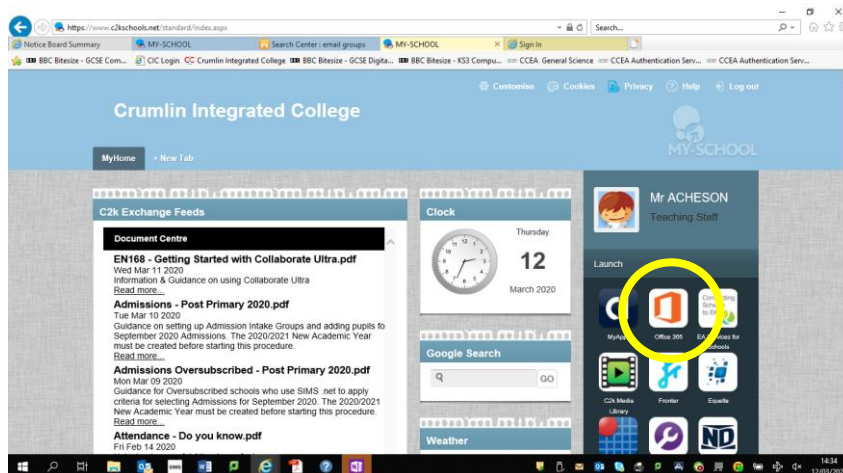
https://www.c2kschools.net/standard/index.aspx

Search...

Notice Board Summary | MY-SCHOOL | Search Center : email groups | MY-SCHOOL | Sign In

BBC Bitesize - GCSE Com... | CIC Login | Crumlin Integrated College | BBC Bitesize - GCSE Digita... | BBC Bitesize - KS3 Compu... | CCEA General Science | CCEA Authentication Serv... | CCEA Authentication Serv...

Customise | Cookies | Privacy | Help | Log out

Crumlin Integrated College

MY-SCHOOL

MyHome | + New Tab

C2k Exchange Feeds

Document Centre

EN168 - Getting Started with Collaborate Ultra.pdf
Wed Mar 11 2020
Information & Guidance on using Collaborate Ultra
Read more...

Admissions - Post Primary 2020.pdf
Tue Mar 10 2020
Guidance on setting up Admission Intake Groups and adding pupils fo September 2020 Admissions. The 2020/2021 New Academic Year must be created before starting this procedure.
Read more...

Admissions Oversubscribed - Post Primary 2020.pdf
Mon Mar 09 2020
Guidance for Oversubscribed schools who use SIMS .net to apply criteria for selecting Admissions for September 2020. The 2020/2021 New Academic Year must be created before starting this procedure.
Read more...

Attendance - Do you know.pdf
Fri Feb 14 2020

Clock

Thursday
12
March 2020

Google Search

GO

Weather

Mr ACHESON
Teaching Staff

Launch

MyApps | Office 365 | EA Services for Schools

C2k Media Library | Fronter | Equella

14:34
12/03/2020